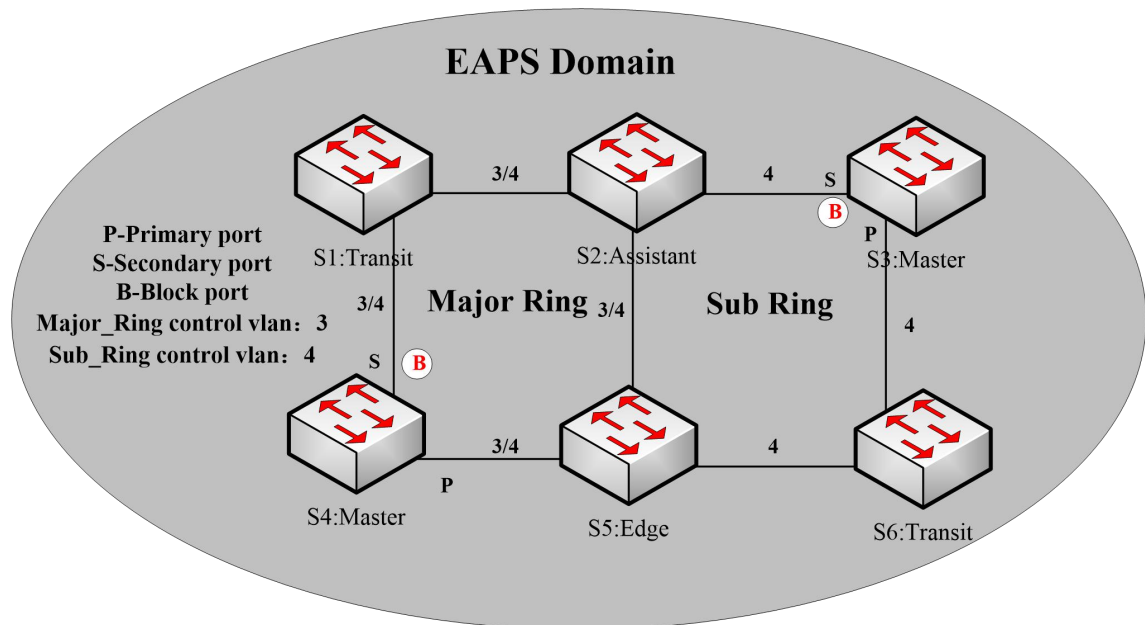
EAPS Domain

3/4

4

S

B

P-Primary port
S-Secondary port
B-Block port
Major_Ring control vlan：3
Sub_Ring control vlan：4

S1:Transit

S2:Assistant

P

S3:Master

3/4

Major Ring

3/4

Sub Ring

4

S

B

3/4

4

P

S4:Master

S5:Edge

S6:Transit